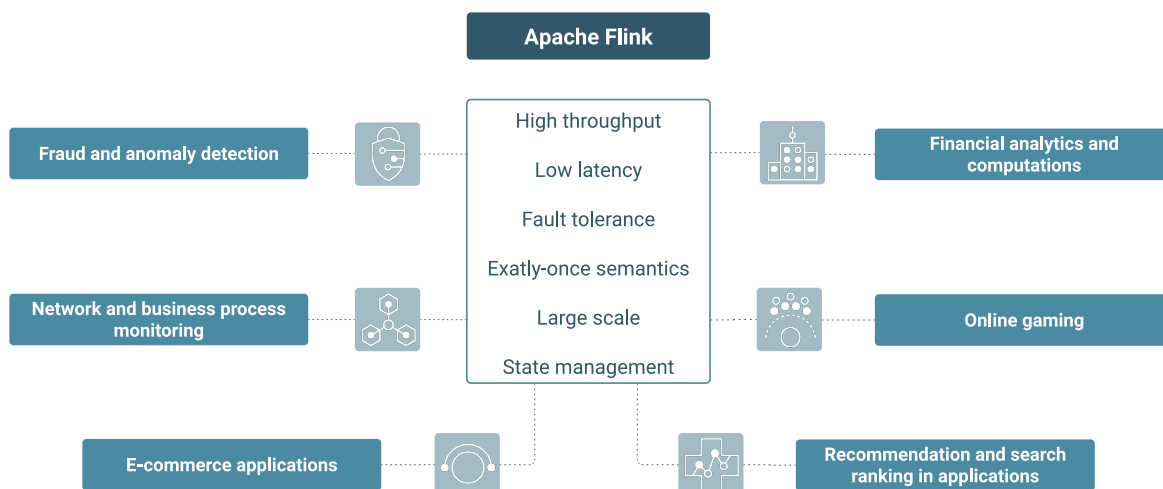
Apache Flink

Fraud and anomaly detection

High throughput

Low latency

Fault tolerance

Exatly-once semantics

Large scale

State management

Financial analytics and computations

Network and business process monitoring

Online gaming

E-commerce applications

Recommendation and search ranking in applications